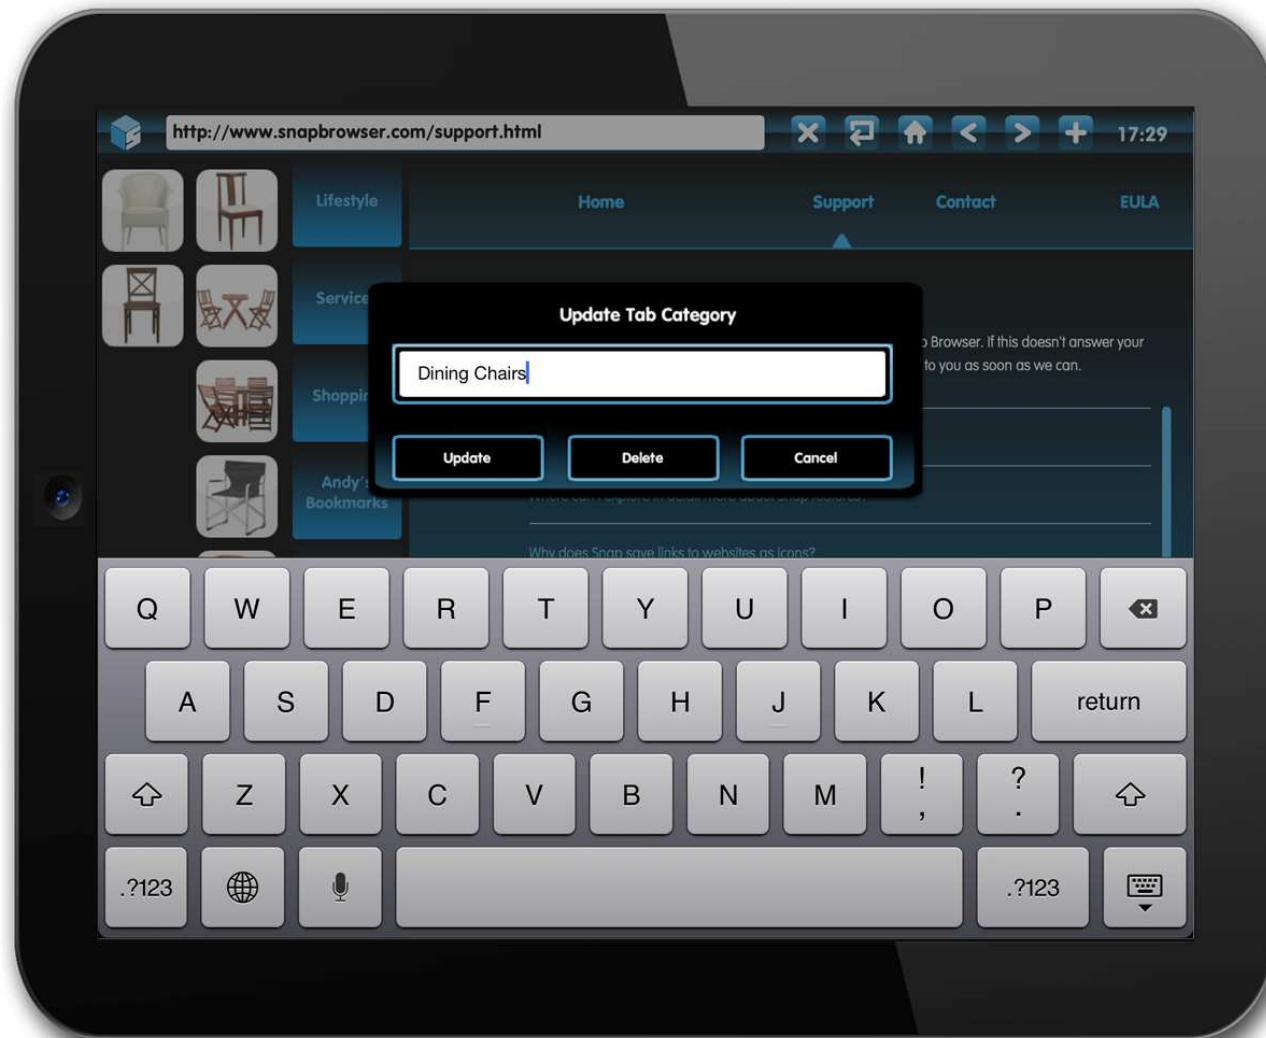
http://www.snapbrowser.com/support.html

17:29

Lifestyle

Service

Shoppin

Andy's Bookmarks

Home

Support

Contact

EULA

Update Tab Category

Dining Chairs

Update

Delete

Cancel

Browser. If this doesn't answer your to you as soon as we can.

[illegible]

Why does Snap save links to websites as icons?

Q W E R T Y U I O P

A S D F G H J K L return

Z X C V B N M ! , ? .

.?123 .?123